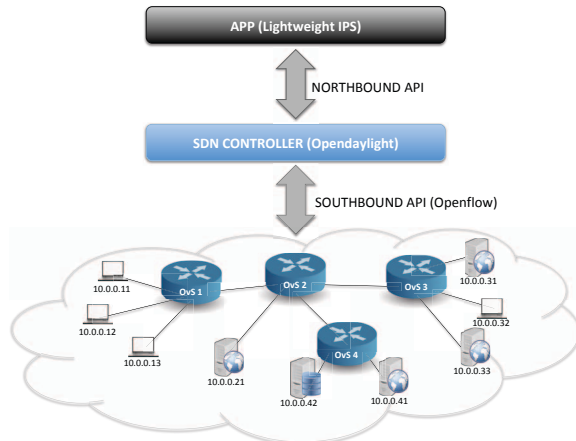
APP (Lightweight IPS)

NORTHBOUND API

SDN CONTROLLER (Opendaylight)

SOUTHBOUND API (Openflow)

10.0.0.11

OvS 1

OvS 2

OvS 3

10.0.0.31

10.0.0.12

10.0.0.32

10.0.0.13

OvS 4

10.0.0.21

10.0.0.33

10.0.0.42

10.0.0.41